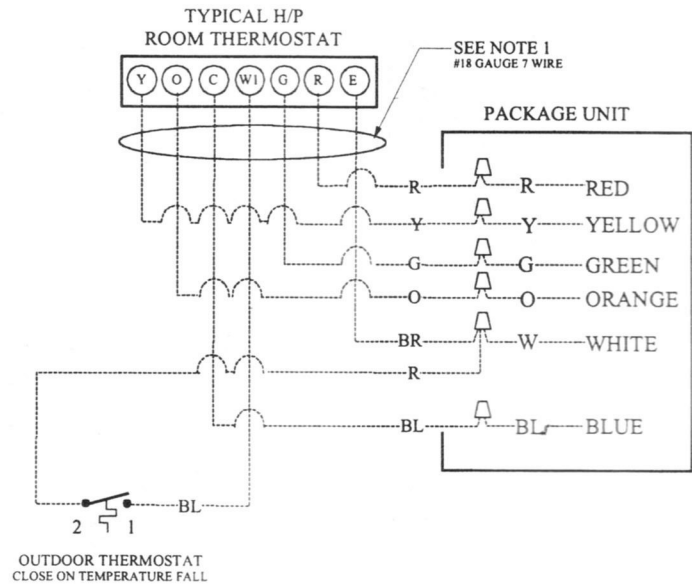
TYPICAL H/P
ROOM THERMOSTAT

Y O C W1 G R E

SEE NOTE 1
#18 GAUGE 7 WIRE

PACKAGE UNIT

R R RED
Y Y YELLOW
G G GREEN
O O ORANGE
BR W WHITE
R
BL BL BLUE

BL
2 1

OUTDOOR THERMOSTAT
CLOSE ON TEMPERATURE FALL